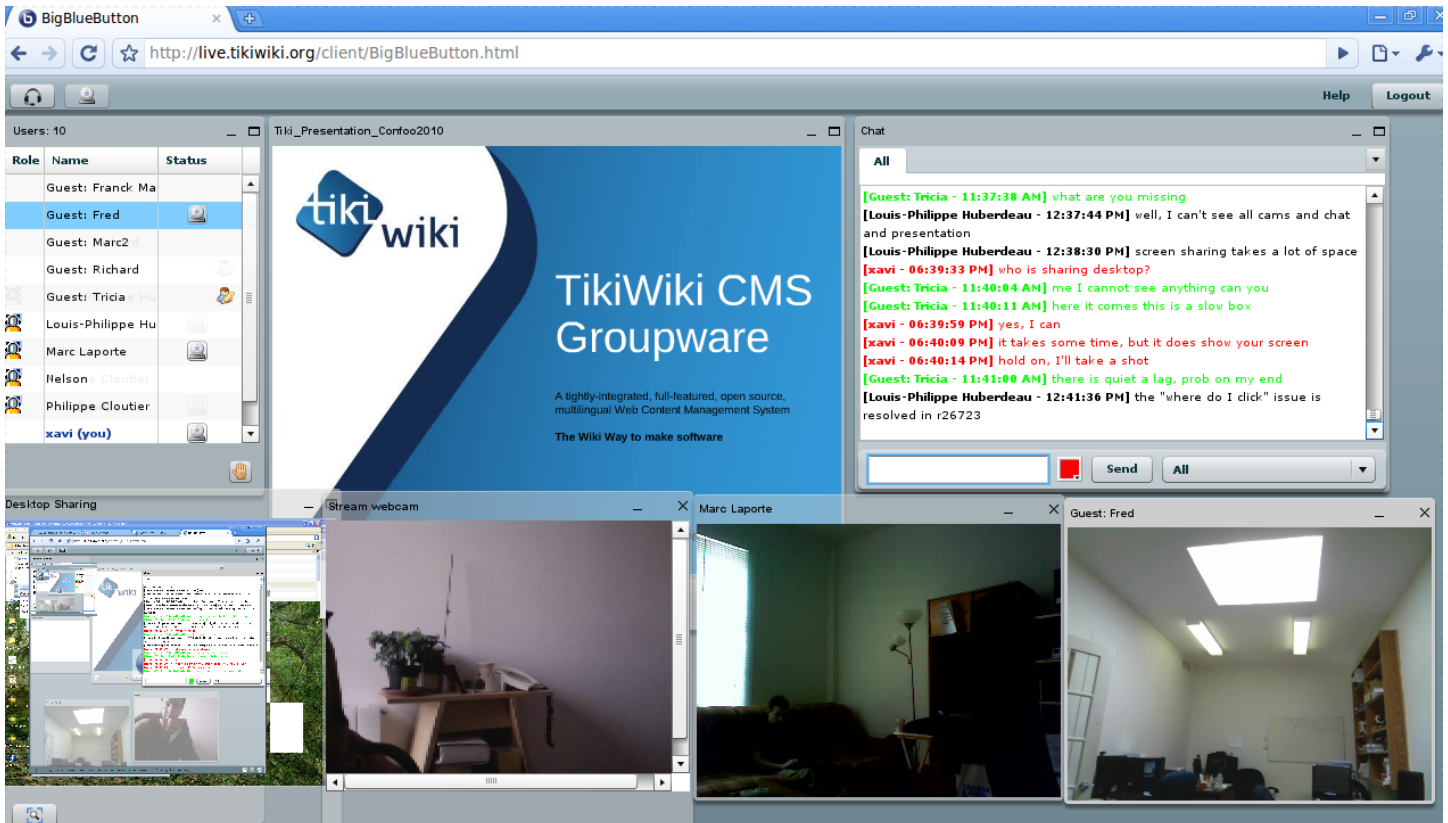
BigBlueButton

http://live.tikiwiki.org/client/BigBlueButton.html

Help Logout

Users: 10

| Role | Name | Status |
|---|---|---|
| | Guest: Franck Ma | |
| | Guest: Fred | |
| | Guest: Marc2 | |
| | Guest: Richard | |
| | Guest: Tricia | |
| | Louis-Philippe Hu | |
| | Marc Laporte | |
| | Nelson | |
| | Philippe Cloutier | |
| | xavi (you) | |

Tiki_Presentation_Confoo2010

tiki wiki

TikiWiki CMS Groupware

A tightly-integrated, full-featured, open source, multilingual Web Content Management System

The Wiki Way to make software

Chat

All

[Guest: Tricia - 11:37:38 AM] what are you missing
[Louis-Philippe Huberdeau - 12:37:44 PM] well, I can't see all cams and chat and presentation
[Louis-Philippe Huberdeau - 12:38:30 PM] screen sharing takes a lot of space
[xavi - 06:39:33 PM] who is sharing desktop?
[Guest: Tricia - 11:40:04 AM] me I cannot see anything can you
[Guest: Tricia - 11:40:11 AM] here it comes this is a slow box
[xavi - 06:39:59 PM] yes, I can
[xavi - 06:40:09 PM] it takes some time, but it does show your screen
[xavi - 06:40:14 PM] hold on, I'll take a shot
[Guest: Tricia - 11:41:00 AM] there is quiet a lag, prob on my end
[Louis-Philippe Huberdeau - 12:41:36 PM] the "where do I click" issue is resolved in r26723

Send All

Desktop Sharing

Stream webcam

Marc Laporte

Guest: Fred